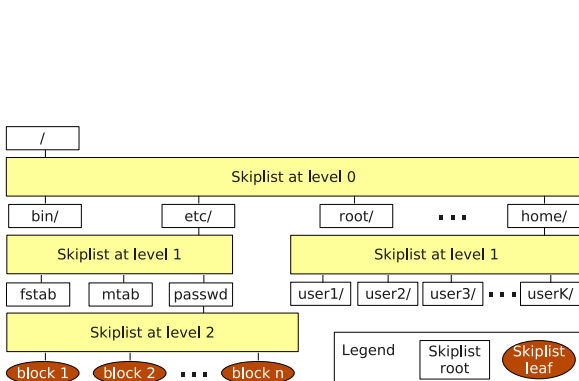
/

Skiplist at level 0

bin/

etc/

root/

...

home/

Skiplist at level 1

Skiplist at level 1

fstab

mtab

passwd

user1/

user2/

user3/

...

userK/

Skiplist at level 2

Legend

Skiplist root

Skiplist leaf

block 1

block 2

...

block n